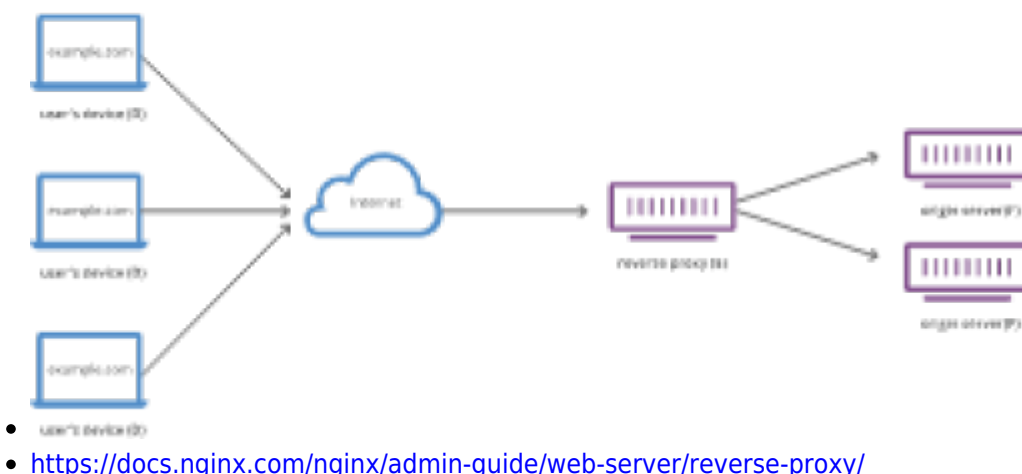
example.com

user's device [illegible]

example.com

user's device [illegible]

example.com

user's device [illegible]

internet

reverse proxy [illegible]

origin server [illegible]

origin server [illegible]

- https://docs.nginx.com/nginx/admin-guide/web-server/reverse-proxy/